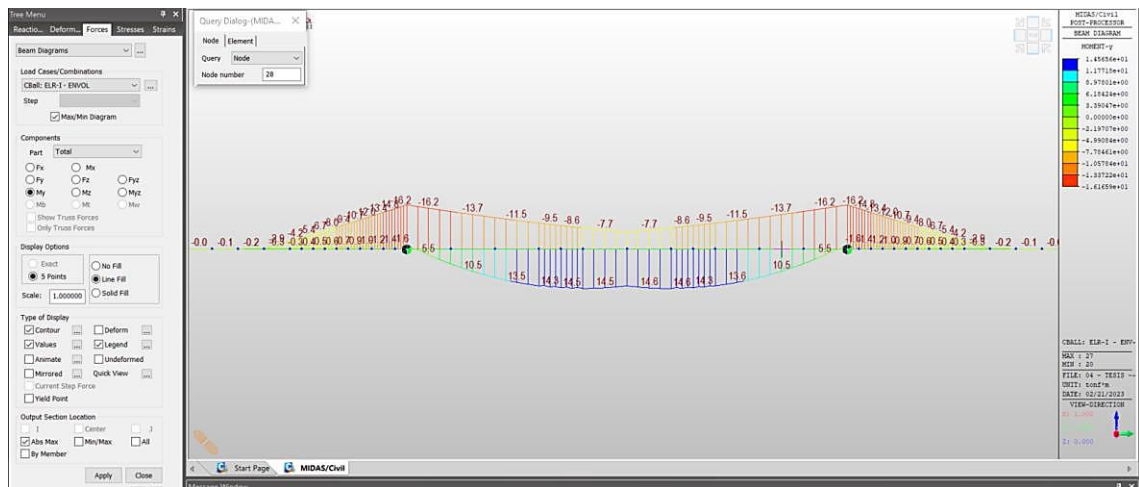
Tree Menu
Reactio... Deform... Forces Stresses Strains
Beam Diagrams
Load Cases/Combinations
CBall: ELR-I - ENVOL
Step
Max/Min Diagram
Components
Part Total
Fx Mx
Fy Fz Fyz
My Mz Myz
Mb Mt Mw
Show Truss Forces
Only Truss Forces
Display Options
Exact
5 Points
No Fill
Line Fill
Solid Fill
Scale: 1.000000
Type of Display
Contour Deform
Values Legend
Animate Undeformed
Mirrored Quick View
Current Step Force
Yield Point
Output Section Location
I Center J
Abs Max Min/Max All
By Member
Apply Close

Query Dialog-(MIDA...
Node Element
Query Node
Node number 28

-16.2 -13.7 -11.5 -9.5 -8.6 -7.7 -7.7 -8.6 -9.5 -11.5 -13.7 -16.2
-0.0 -0.1 -0.2 5.5 5.5 -0.2 -0.1
10.5 13.5 14.3 14.5 14.5 14.6 14.6 14.3 13.6 10.5

MIDAS/Civil
POST-PROCESSOR
BEAM DIAGRAM
MOMENT-y
1.45656e+01
1.17715e+01
8.97801e+00
6.18428e+00
3.39047e+00
0.00000e+00
-2.19707e+00
-4.99084e+00
-7.78461e+00
-1.05784e+01
-1.33722e+01
-1.61659e+01

CBALL: ELR-I - ENV-
MAX : 27
MIN : 20
FILE: 04 - TESIS -
UNIT: tonf*m
DATE: 02/21/2023
VIEW-DIRECTION
X: 1.000
Z: 0.000

Start Page MIDAS/Civil